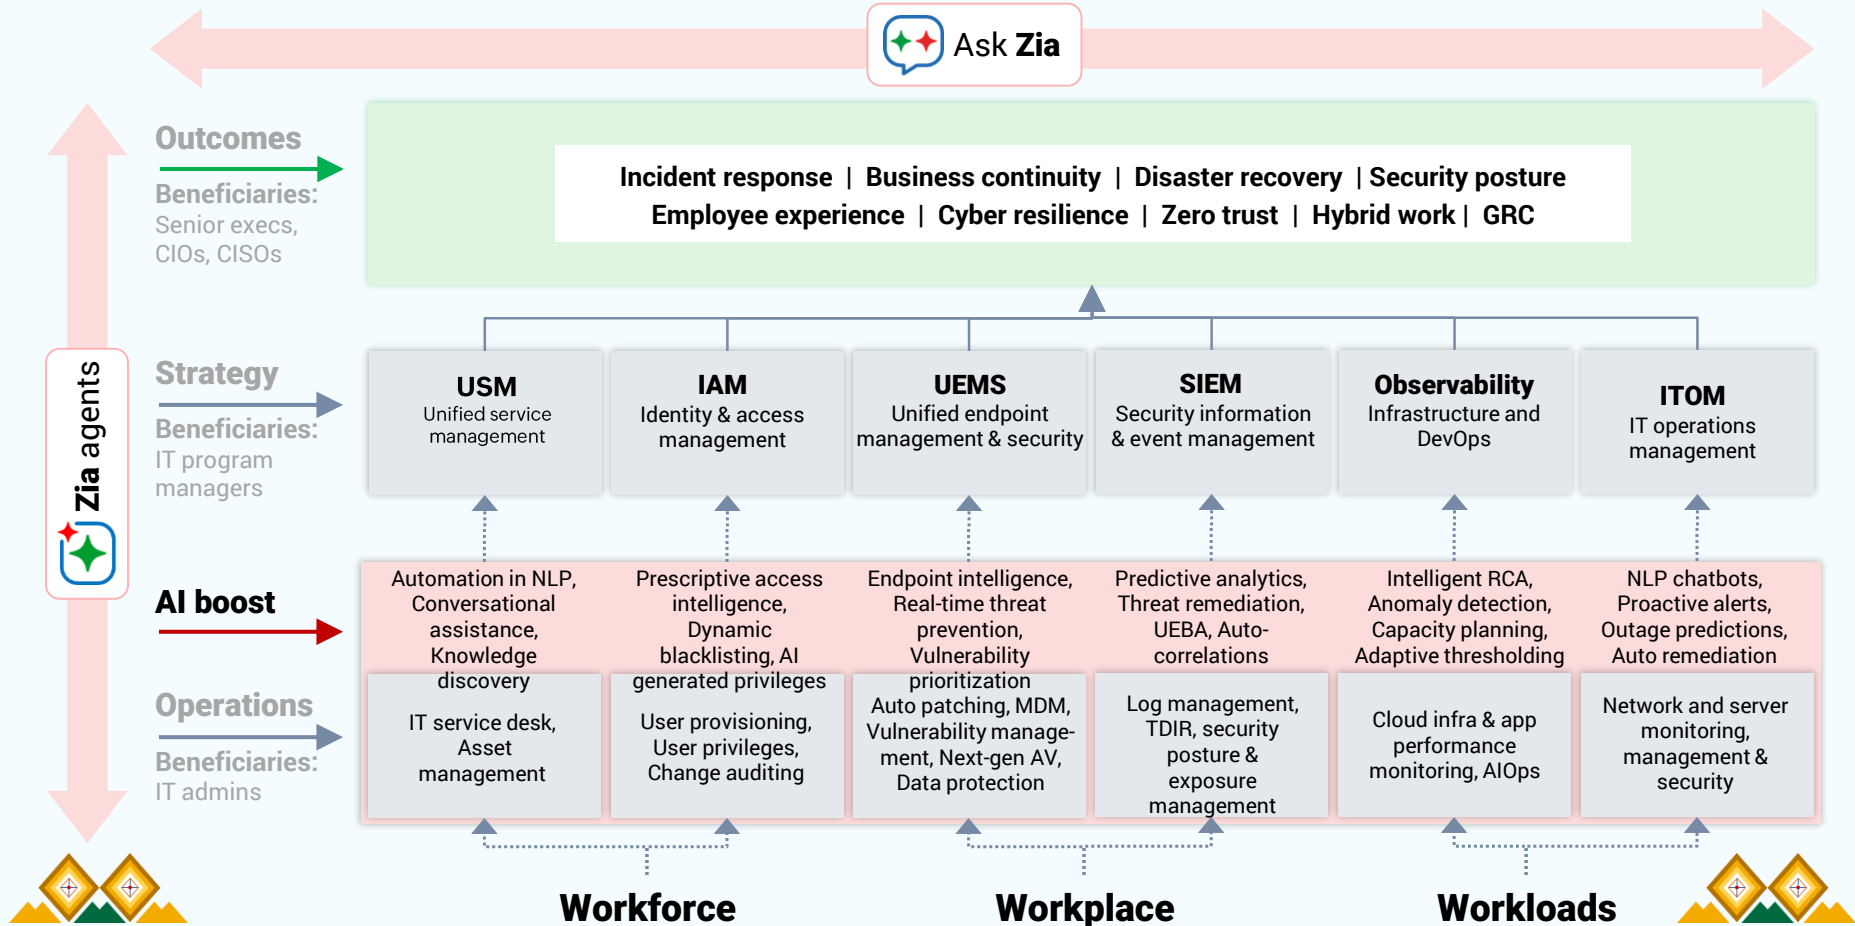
Ask Zia

Outcomes
Beneficiaries:
Senior execs, CIOs, CISOs

Incident response | Business continuity | Disaster recovery | Security posture
Employee experience | Cyber resilience | Zero trust | Hybrid work | GRC

Zia agents

Strategy
Beneficiaries:
IT program managers

USM
Unified service management

IAM
Identity & access management

UEMS
Unified endpoint management & security

SIEM
Security information & event management

Observability
Infrastructure and DevOps

ITOM
IT operations management

AI boost

Automation in NLP, Conversational assistance, Knowledge discovery

Prescriptive access intelligence, Dynamic blacklisting, AI generated privileges

Endpoint intelligence, Real-time threat prevention, Vulnerability prioritization

Predictive analytics, Threat remediation, UEBA, Auto-correlations

Intelligent RCA, Anomaly detection, Capacity planning, Adaptive thresholding

NLP chatbots, Proactive alerts, Outage predictions, Auto remediation

Operations
Beneficiaries:
IT admins

IT service desk, Asset management

User provisioning, User privileges, Change auditing

Auto patching, MDM, Vulnerability management, Next-gen AV, Data protection

Log management, TDIR, security posture & exposure management

Cloud infra & app performance monitoring, AIOps

Network and server monitoring, management & security

Workforce
Workplace
Workloads